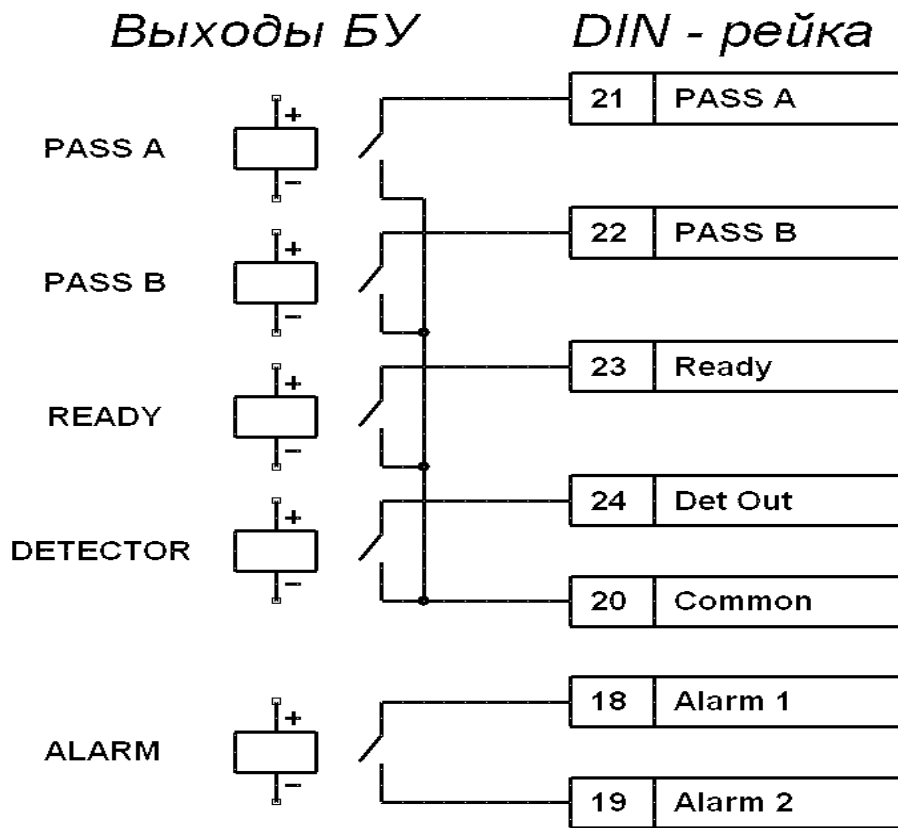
Выходы БУ

DIN - рейка

PASS A

PASS B

READY

DETECTOR

ALARM

+
−
+
−
+
−
+
−
+
−

| 21 | PASS A |
|---|---|
| 22 | PASS B |
| 23 | Ready |
| 24 | Det Out |
| 20 | Common |
| 18 | Alarm 1 |
| 19 | Alarm 2 |